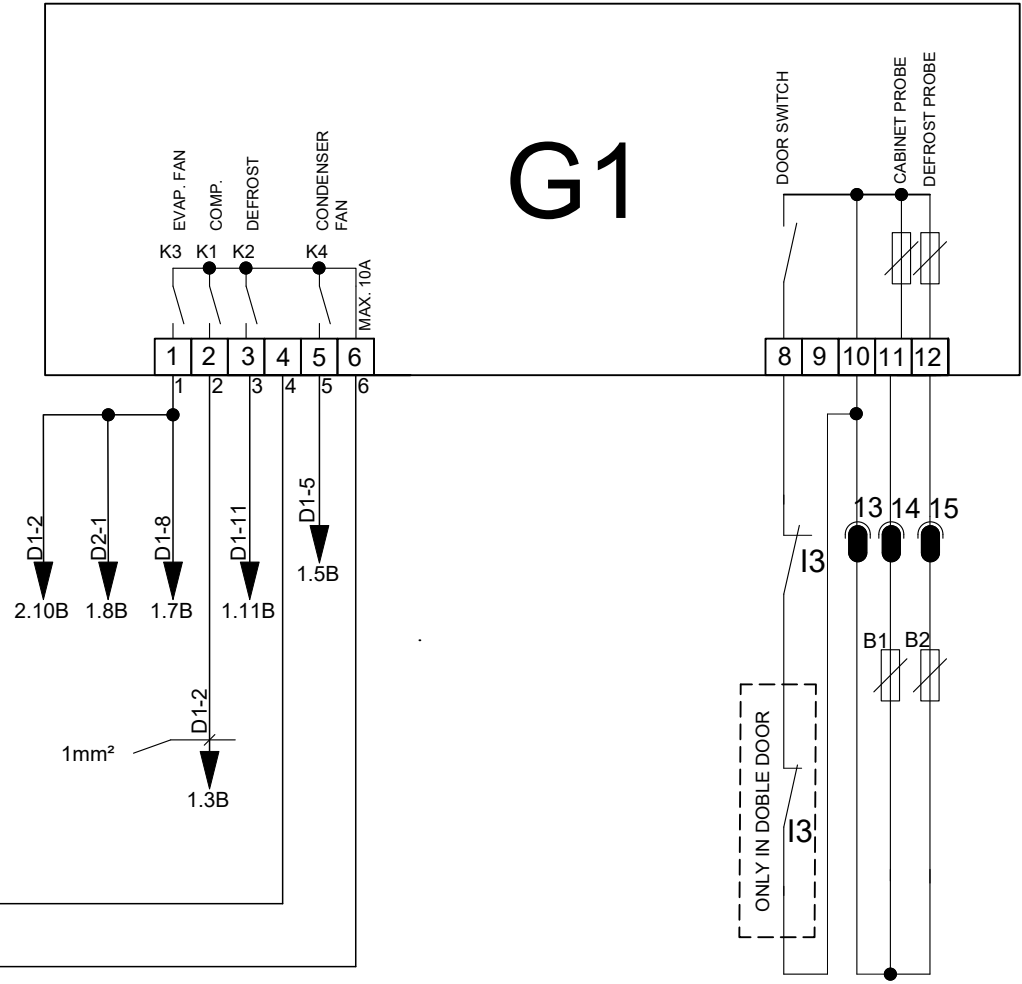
G1

EVAP. FAN
COMP.
DEFROST
CONDENSER FAN

K3 K1 K2 K4

MAX. 10A

| 1 | 2 | 3 | 4 | 5 | 6 |
|---|---|---|---|---|---|

1 2 3 4 5 6

DOOR SWITCH
CABINET PROBE
DEFROST PROBE

| 8 | 9 | 10 | 11 | 12 |
|---|---|---|---|---|

D1-2
2.10B
D2-1
1.8B
D1-8
1.7B
D1-11
1.11B
D1-5
1.5B

D1-2
1mm²
1.3B

13 14 15

I3

B1 B2

ONLY IN DOBLE DOOR

I3